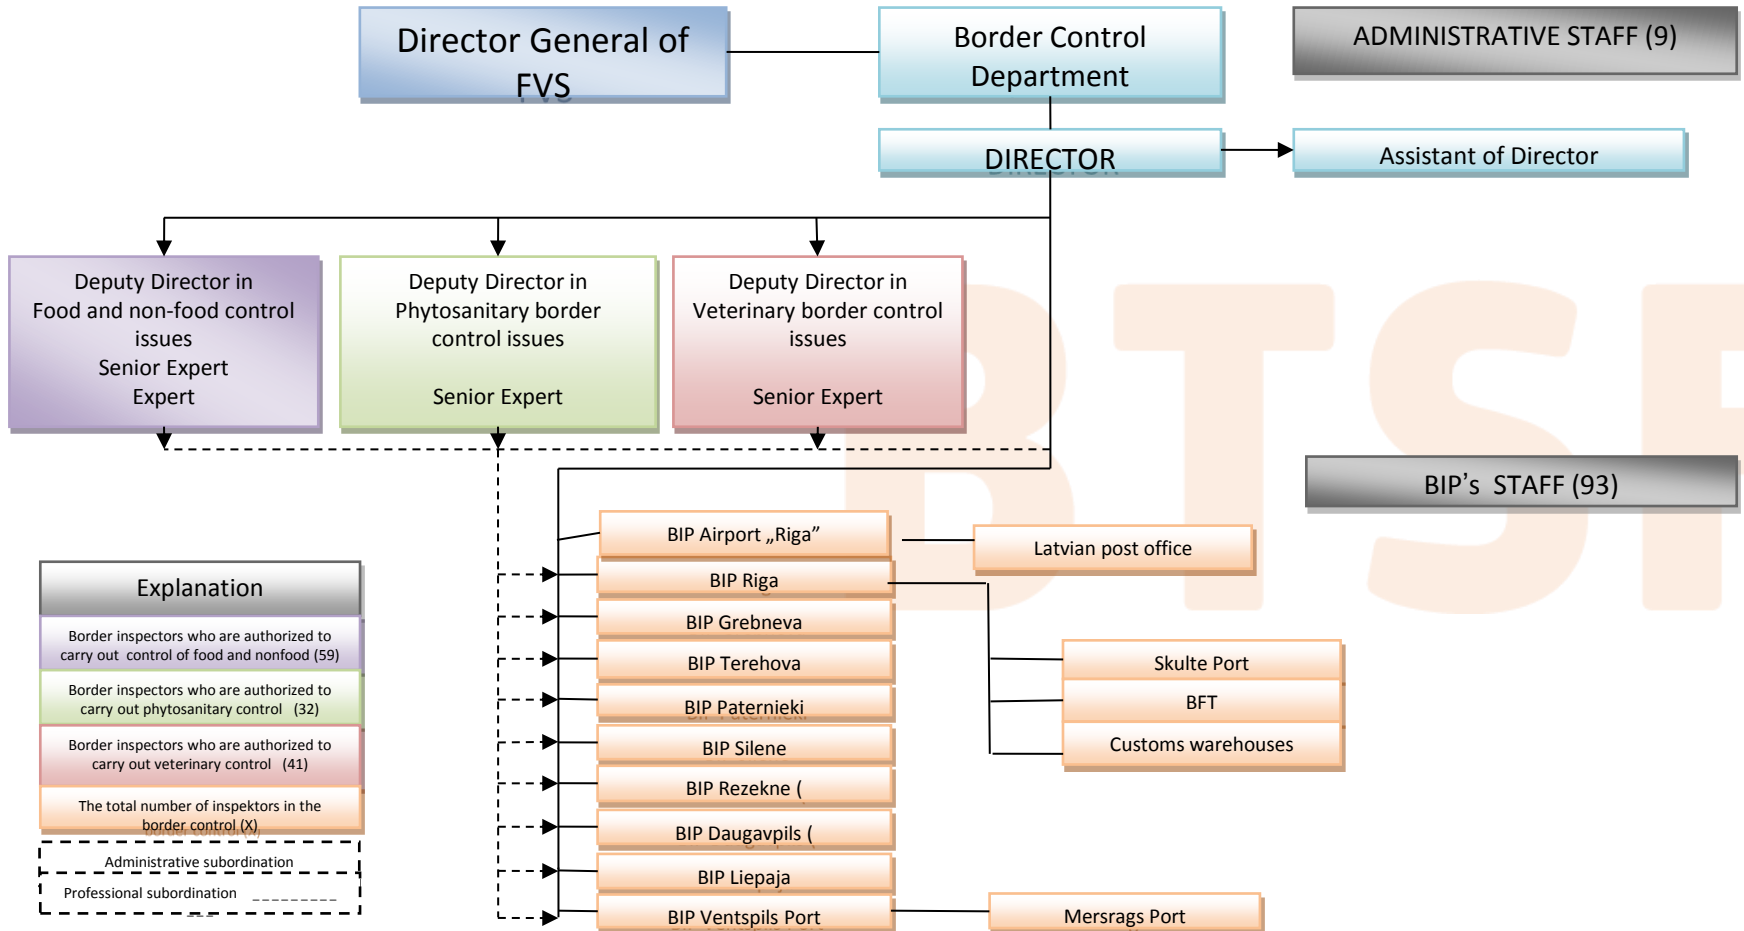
Director General of FVS

Border Control Department

ADMINISTRATIVE STAFF (9)

DIRECTOR

Assistant of Director

Deputy Director in Food and non-food control issues
Senior Expert
Expert

Deputy Director in Phytosanitary border control issues

Senior Expert

Deputy Director in Veterinary border control issues

Senior Expert

BIP's STAFF (93)

BIP Airport „Riga"

Latvian post office

BIP Riga

BIP Grebneva

BIP Terehova

BIP Paternieki

BIP Silene

BIP Rezekne (

BIP Daugavpils (

BIP Liepaja

BIP Ventspils Port

Skulte Port

BFT

Customs warehouses

Mersrags Port

Explanation

Border inspectors who are authorized to carry out control of food and nonfood (59)

Border inspectors who are authorized to carry out phytosanitary control (32)

Border inspectors who are authorized to carry out veterinary control (41)

The total number of inspektors in the border control (X)

Administrative subordination

Professional subordination